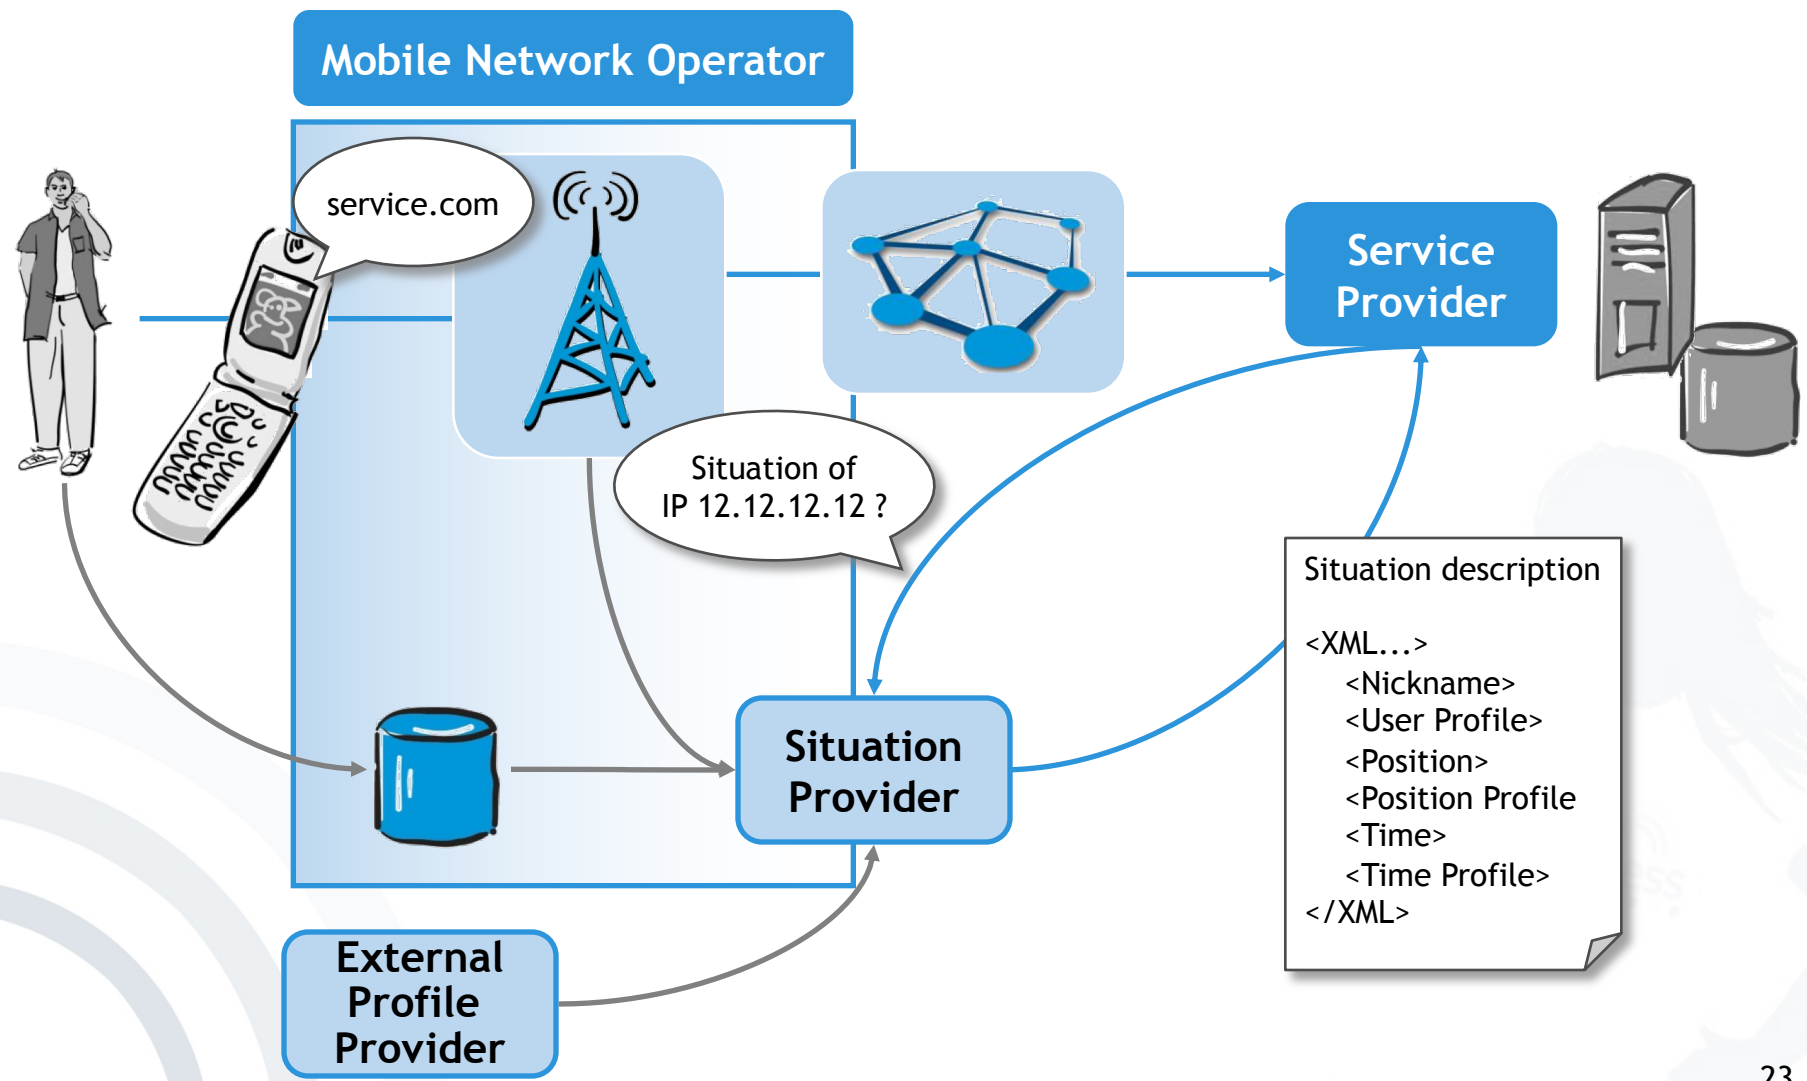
Mobile Network Operator

service.com

Service Provider

Situation of IP 12.12.12.12 ?

Situation description

<XML...>
<Nickname>
<User Profile>
<Position>
<Position Profile
<Time>
<Time Profile>
</XML>

Situation Provider

External Profile Provider

23